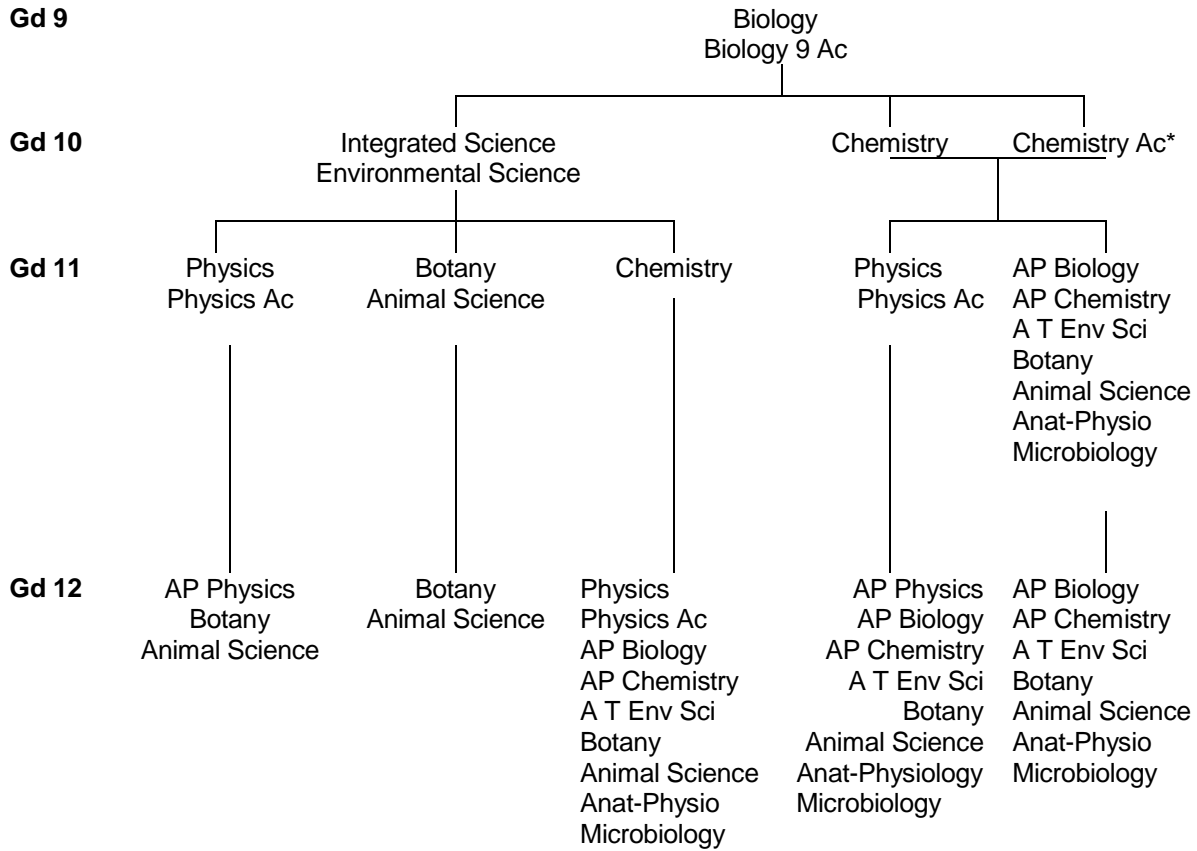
Gd 9

Biology
Biology 9 Ac

Gd 10

Integrated Science
Environmental Science

Chemistry

Chemistry Ac*

Gd 11

Physics
Physics Ac

Botany
Animal Science

Chemistry

Physics
Physics Ac

AP Biology
AP Chemistry
A T Env Sci
Botany
Animal Science
Anat-Physio
Microbiology

Gd 12

AP Physics
Botany
Animal Science

Botany
Animal Science

Physics
Physics Ac
AP Biology
AP Chemistry
A T Env Sci
Botany
Animal Science
Anat-Physio
Microbiology

AP Physics
AP Biology
AP Chemistry
A T Env Sci
Botany
Animal Science
Anat-Physiology
Microbiology

AP Biology
AP Chemistry
A T Env Sci
Botany
Animal Science
Anat-Physio
Microbiology